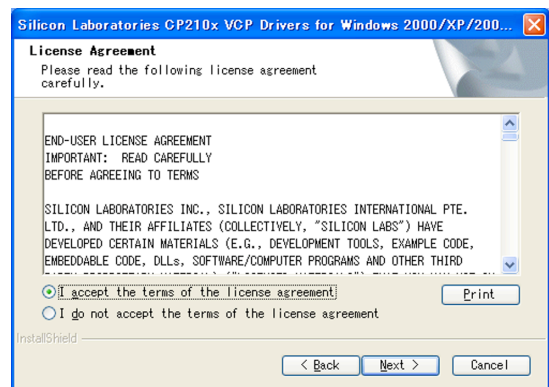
Silicon Laboratories CP210x VCP Drivers for Windows 2000/XP/200...

License Agreement
Please read the following license agreement carefully.

END-USER LICENSE AGREEMENT
IMPORTANT: READ CAREFULLY
BEFORE AGREEING TO TERMS

SILICON LABORATORIES INC., SILICON LABORATORIES INTERNATIONAL PTE. LTD., AND THEIR AFFILIATES (COLLECTIVELY, "SILICON LABS") HAVE DEVELOPED CERTAIN MATERIALS (E.G., DEVELOPMENT TOOLS, EXAMPLE CODE, EMBEDDABLE CODE, DLLs, SOFTWARE/COMPUTER PROGRAMS AND OTHER THIRD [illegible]

I accept the terms of the license agreement
I do not accept the terms of the license agreement

Print

InstallShield

< Back   Next >   Cancel